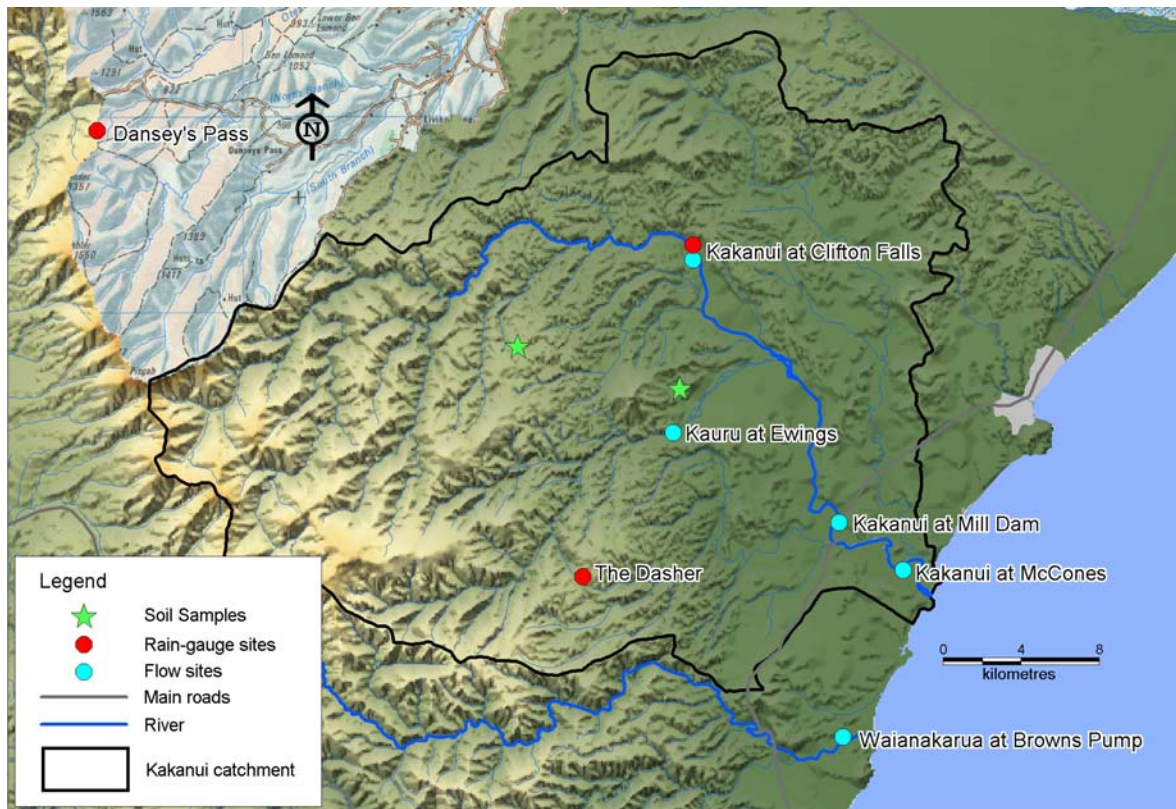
N

Dansey's Pass

Kakanui at Clifton Falls

Kauru at Ewings

Kakanui at Mill Dam

Kakanui at McCones

The Dasher

Waianakarua at Browns Pump

0 4 8
kilometres

Legend
Soil Samples
Rain-gauge sites
Flow sites
Main roads
River
Kakanui catchment